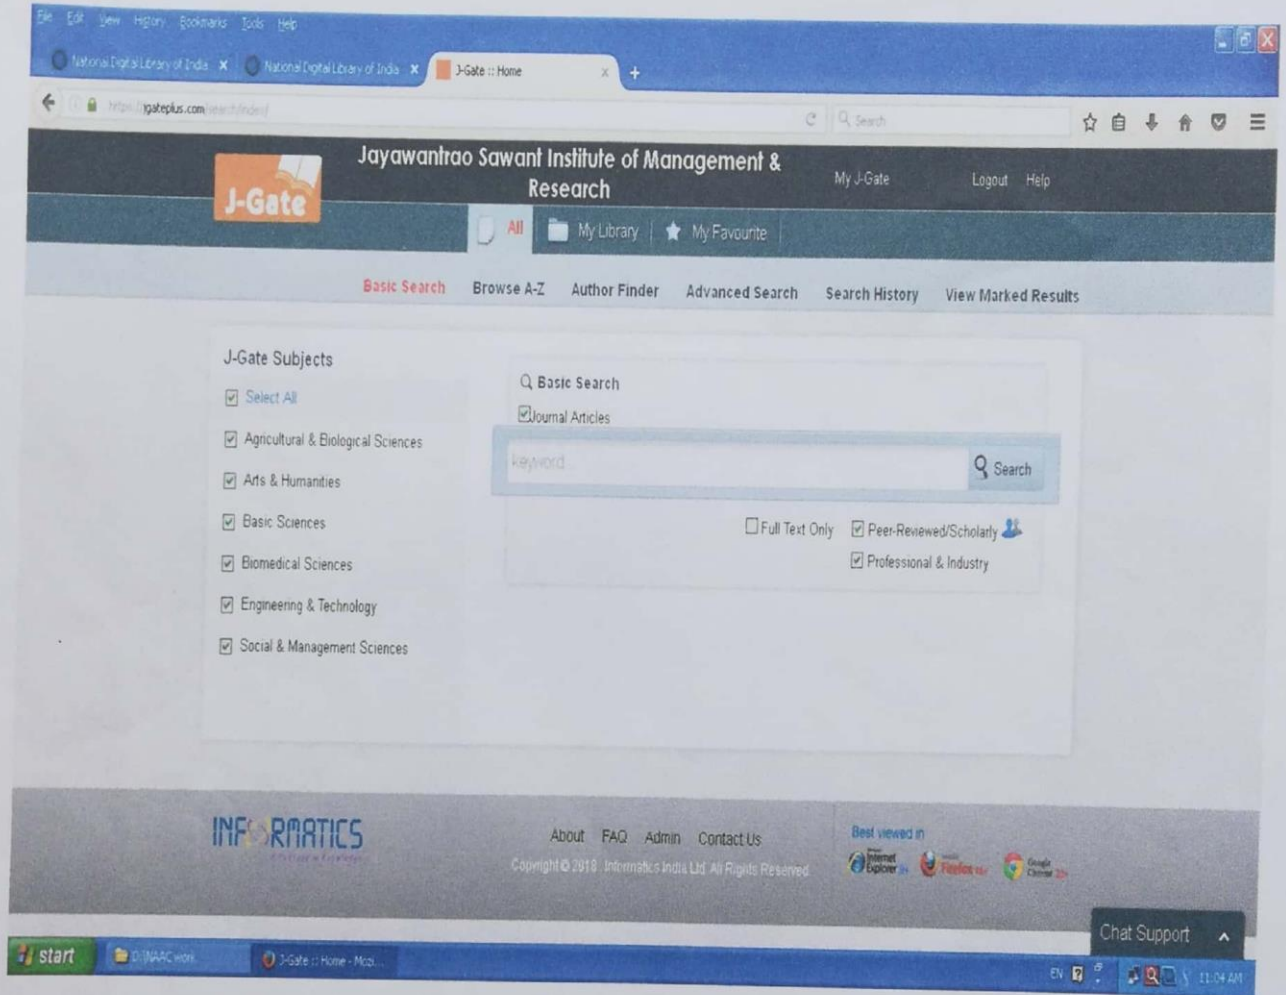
File Edit View History Bookmarks Tools Help

National Digital Library of India ×
National Digital Library of India ×
J-Gate :: Home ×
+

https://jgateplus.com/search/index/

Search

J-Gate

Jayawantrao Sawant Institute of Management & Research

My J-Gate
Logout
Help

All
My Library
My Favourite

Basic Search
Browse A-Z
Author Finder
Advanced Search
Search History
View Marked Results

J-Gate Subjects

Select All
Agricultural & Biological Sciences
Arts & Humanities
Basic Sciences
Biomedical Sciences
Engineering & Technology
Social & Management Sciences

Basic Search

Journal Articles

keyword

Search

Full Text Only
Peer-Reviewed/Scholarly
Professional & Industry

INFORMATICS

About
FAQ
Admin
Contact Us

Copyright © 2018 Informatics India Ltd. All Rights Reserved

Best viewed in

Internet Explorer
Firefox
Google Chrome

Chat Support

start
D:\NAAC work
J-Gate :: Home - Mozi...

EN
11:04 AM